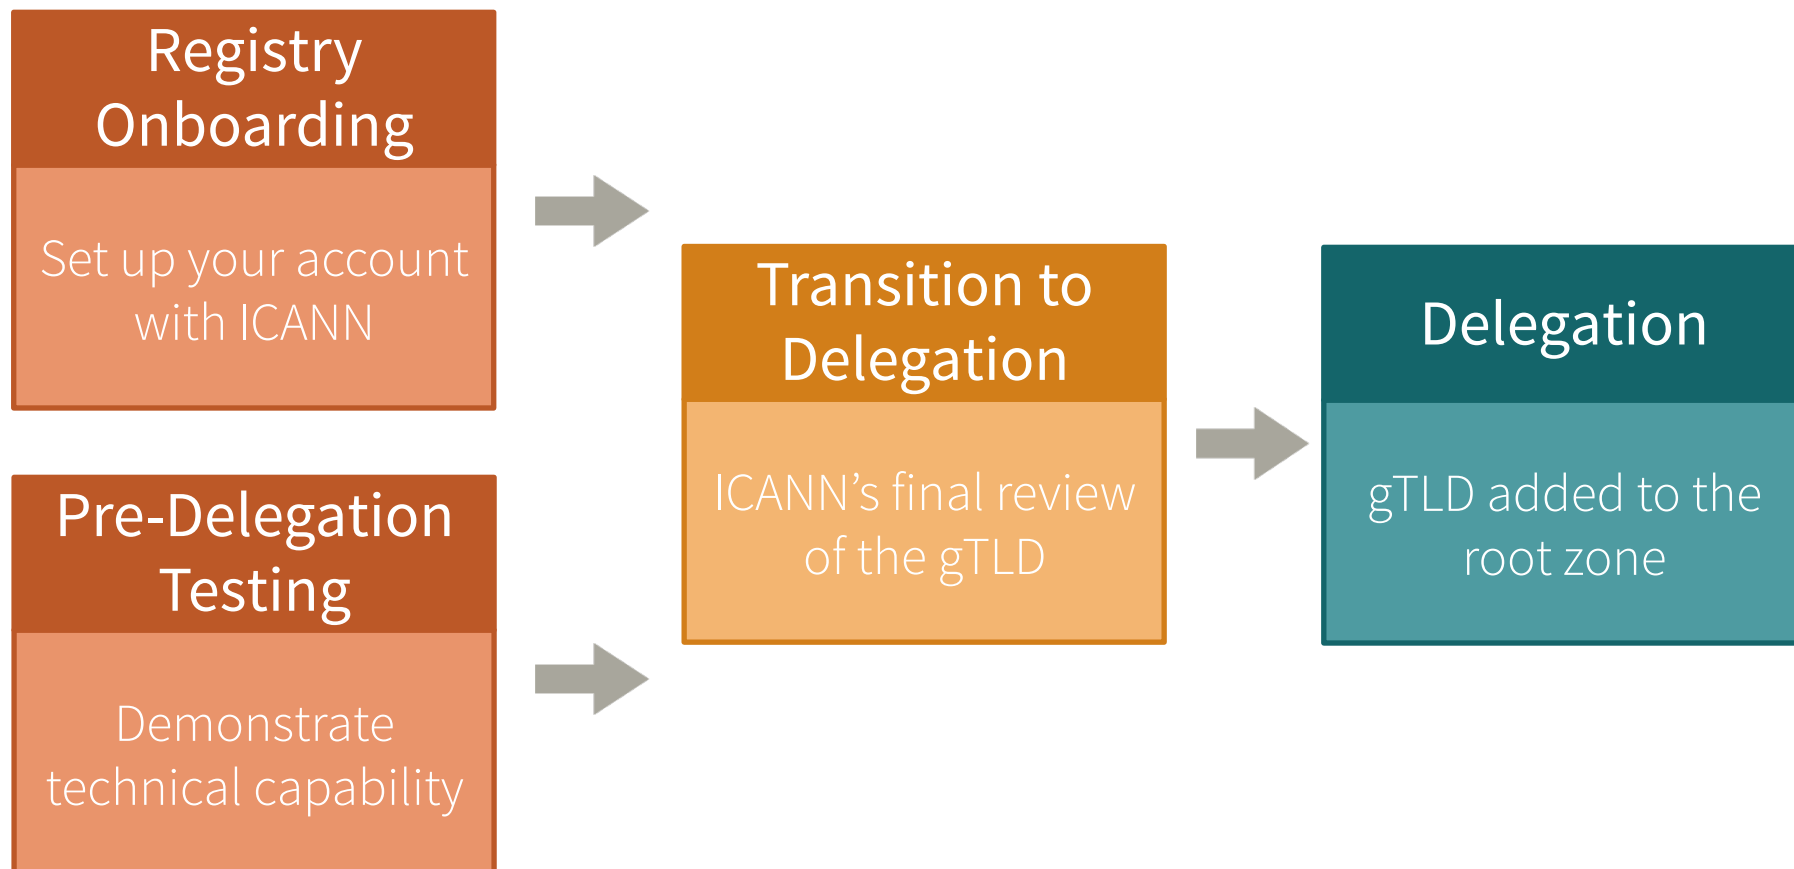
Registry Onboarding

Set up your account with ICANN

Pre-Delegation Testing

Demonstrate technical capability

Transition to Delegation

ICANN’s final review of the gTLD

Delegation

gTLD added to the root zone